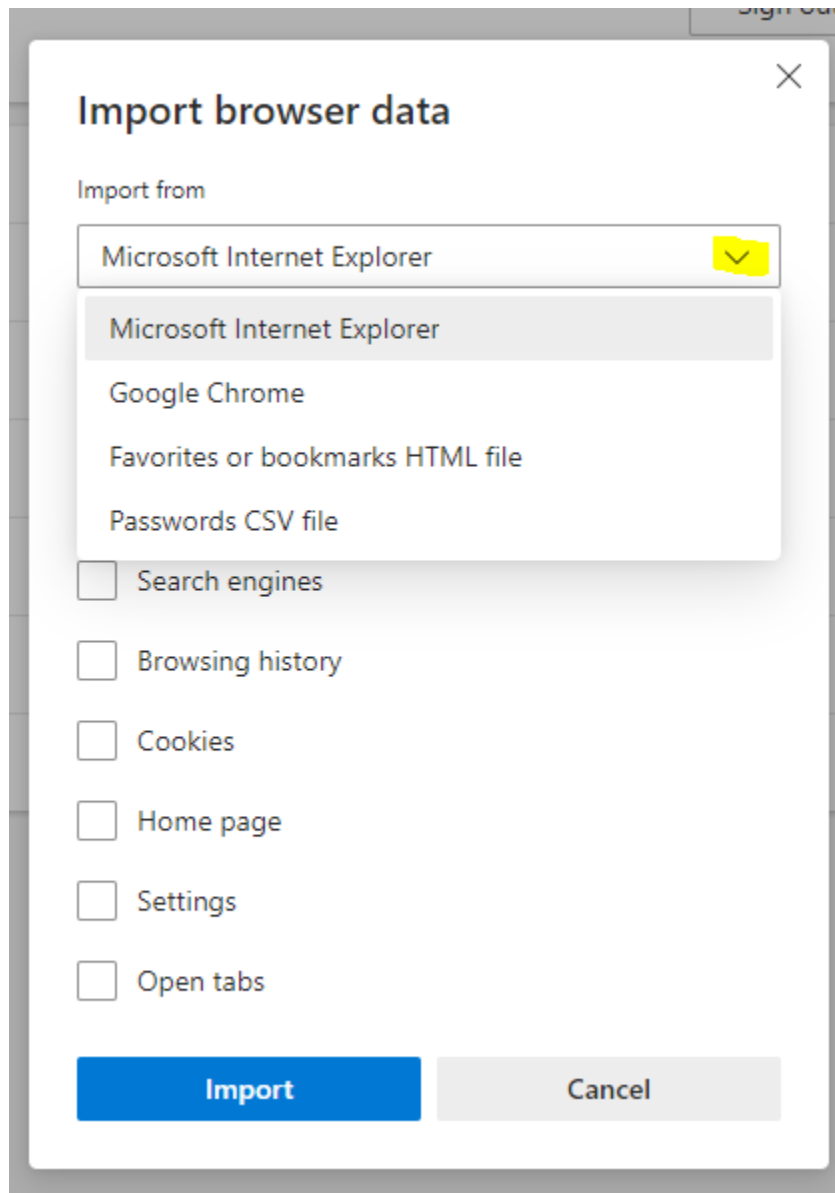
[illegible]

Import browser data

Import from

Microsoft Internet Explorer

Microsoft Internet Explorer

Google Chrome

Favorites or bookmarks HTML file

Passwords CSV file

Search engines

Browsing history

Cookies

Home page

Settings

Open tabs

Import

Cancel